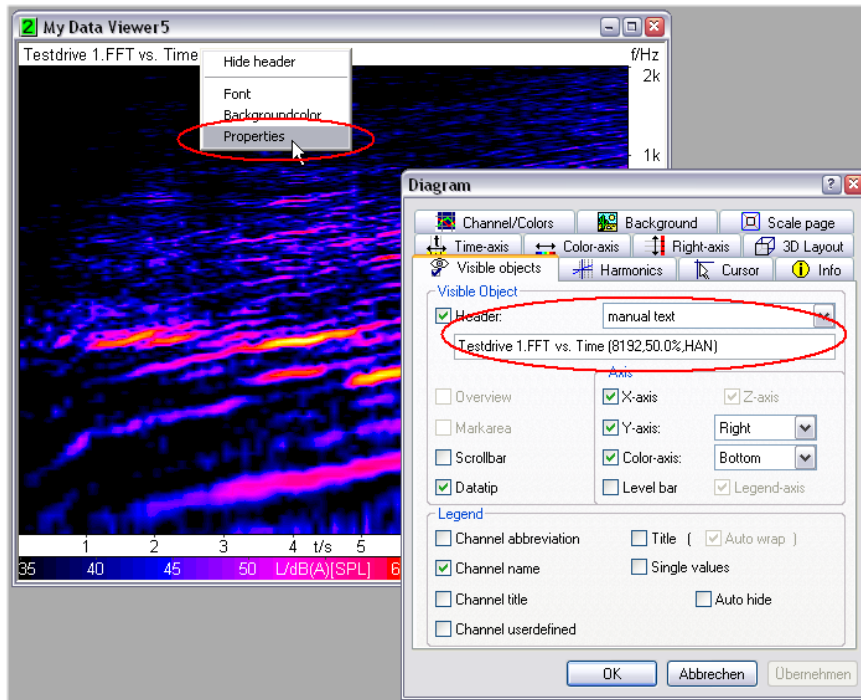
2 My Data Viewer5

Testdrive 1.FFT vs. Time

Hide header

Font
Backgroundcolor
Properties

f/Hz
2k
1k

1 2 3 4 t/s 5

35 40 45 50 L/dB(A)[SPL] 6

Diagram

Channel/Colors
Background
Scale page
Time-axis
Color-axis
Right-axis
3D Layout
Visible objects
Harmonics
Cursor
Info

Visible Object
Header:
manual text
Testdrive 1.FFT vs. Time (8192,50.0%,HAN)

Axis
Overview
X-axis
Z-axis
Markarea
Y-axis:
Right
Scrollbar
Color-axis:
Bottom
Datatip
Level bar
Legend-axis

Legend
Channel abbreviation
Title ( Auto wrap )
Channel name
Single values
Channel title
Auto hide
Channel userdefined

OK
Abbrechen
Übernehmen